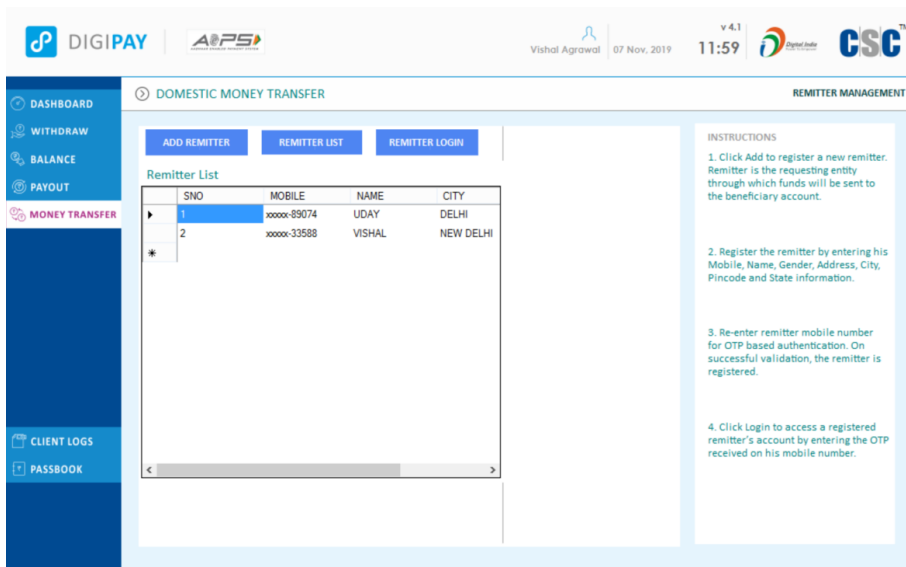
DIGIPAY

AEPS

Vishal Agrawal | 07 Nov, 2019

v 4.1
11:59

Digital India

CSC

DASHBOARD
WITHDRAW
BALANCE
PAYOUT
MONEY TRANSFER

CLIENT LOGS
PASSBOOK

DOMESTIC MONEY TRANSFER

REMITTER MANAGEMENT

ADD REMITTER | REMITTER LIST | REMITTER LOGIN

Remitter List

| | SNO | MOBILE | NAME | CITY |
|---|---|---|---|---|
| ▸ | 1 | xxxxx-89074 | UDAY | DELHI |
| | 2 | xxxxx-33588 | VISHAL | NEW DELHI |
| * | | | | |

INSTRUCTIONS

1. Click Add to register a new remitter. Remitter is the requesting entity through which funds will be sent to the beneficiary account.

2. Register the remitter by entering his Mobile, Name, Gender, Address, City, Pincode and State information.

3. Re-enter remitter mobile number for OTP based authentication. On successful validation, the remitter is registered.

4. Click Login to access a registered remitter's account by entering the OTP received on his mobile number.